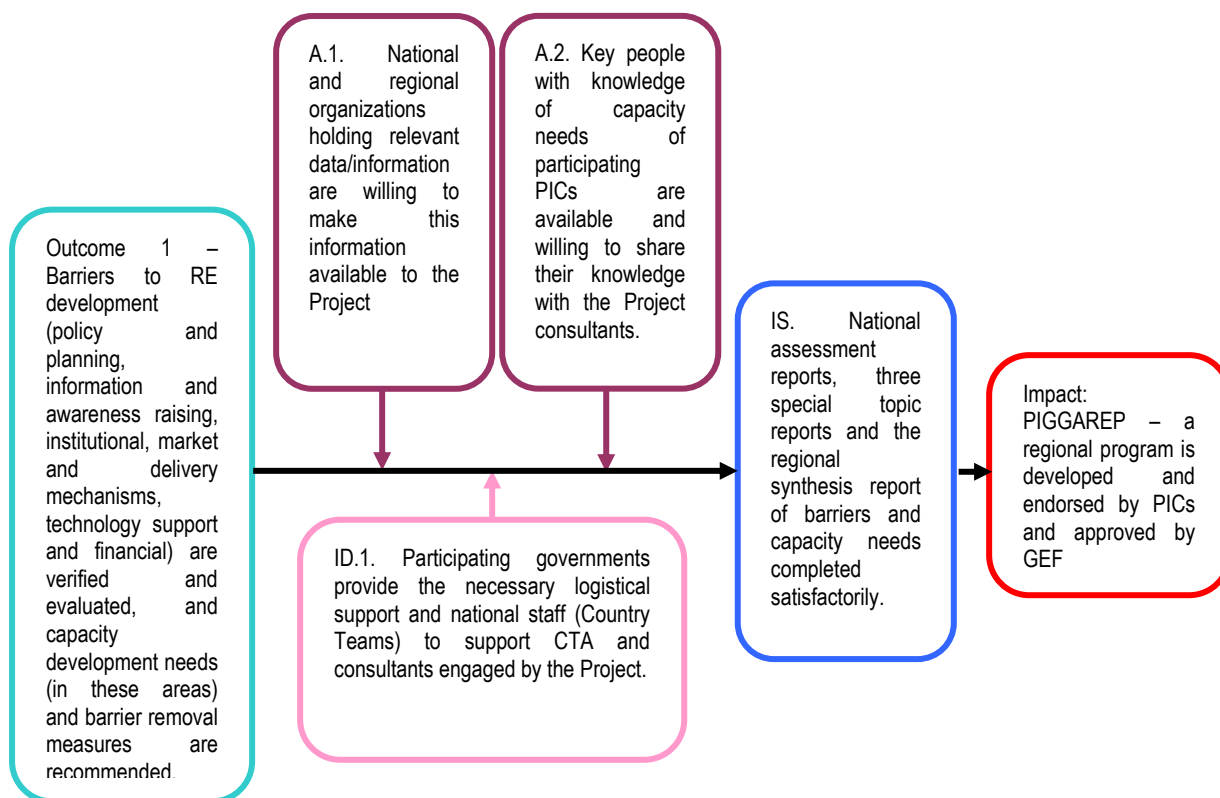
Outcome 1 – Barriers to RE development (policy and planning, information and awareness raising, institutional, market and delivery mechanisms, technology support and financial) are verified and evaluated, and capacity development needs (in these areas) and barrier removal measures are recommended.

A.1. National and regional organizations holding relevant data/information are willing to make this information available to the Project

A.2. Key people with knowledge of capacity needs of participating PICs are available and willing to share their knowledge with the Project consultants.

ID.1. Participating governments provide the necessary logistical support and national staff (Country Teams) to support CTA and consultants engaged by the Project.

IS. National assessment reports, three special topic reports and the regional synthesis report of barriers and capacity needs completed satisfactorily.

Impact: PIGGAREP – a regional program is developed and endorsed by PICs and approved by GEF